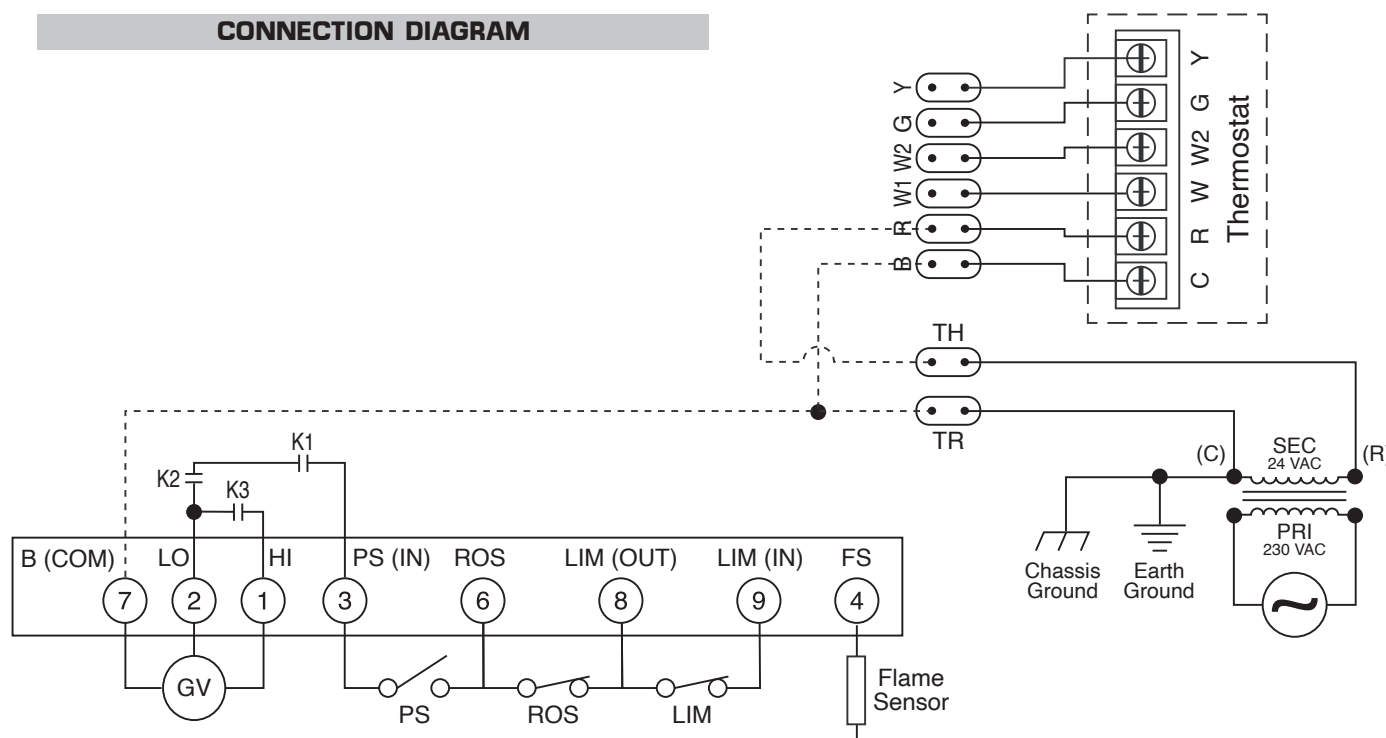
CONNECTION DIAGRAM

Y
G
W2
W1
R
B

Y
G
W2
W
R
C
Thermostat

TH
TR

(C)
SEC
24 VAC
(R
PRI
230 VAC

Chassis Ground
Earth Ground

K1
K2
K3

B (COM)
7
LO
2
HI
1
PS (IN)
3
ROS
6
LIM (OUT)
8
LIM (IN)
9
FS
4

GV
PS
ROS
LIM
Flame Sensor